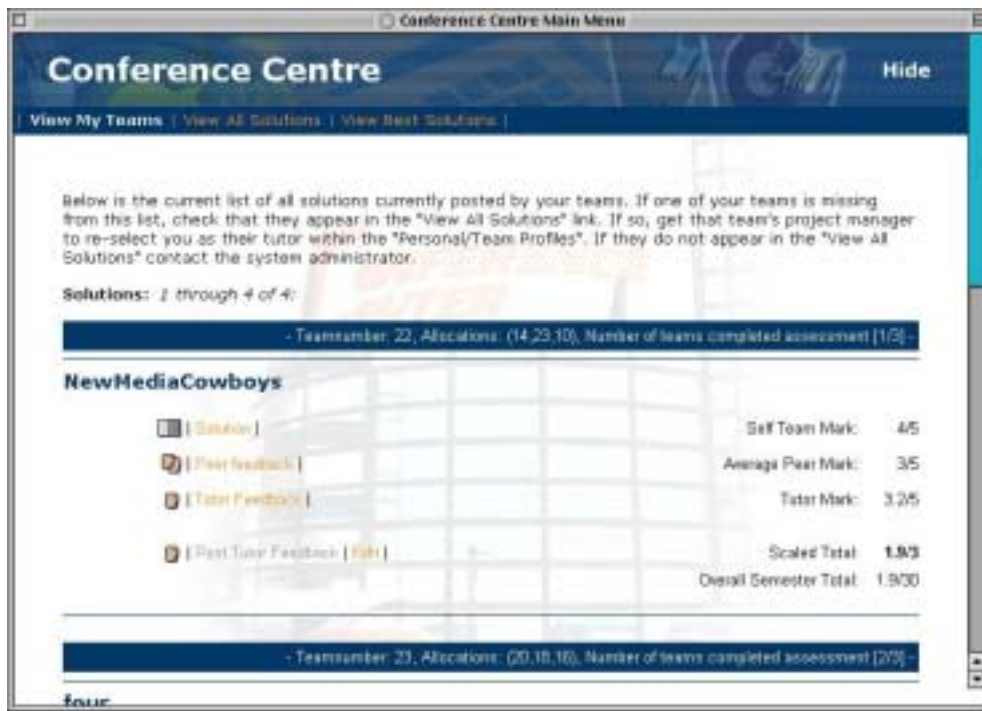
Conference Centre Main Menu

Conference Centre

Hide

| View My Teams | View All Solutions | View Best Solutions |

Below is the current list of all solutions currently posted by your teams. If one of your teams is missing from this list, check that they appear in the "View All Solutions" link. If so, get that team's project manager to re-select you as their tutor within the "Personal/Team Profiles". If they do not appear in the "View All Solutions" contact the system administrator.

Solutions: 1 through 4 of 4:

- Teamnumber: 22, Allocations: (14,23,10), Number of teams completed assessment [1/3] -

NewMediaCowboys

| Solution | Self Team Mark: 4/5

| Peer feedback | Average Peer Mark: 3/5

| Tutor Feedback | Tutor Mark: 3.2/5

| Post Tutor Feedback | Edit | Scaled Total: 1.9/3

Overall Semester Total: 1.9/30

- Teamnumber: 23, Allocations: (20,18,16), Number of teams completed assessment [2/3] -

four